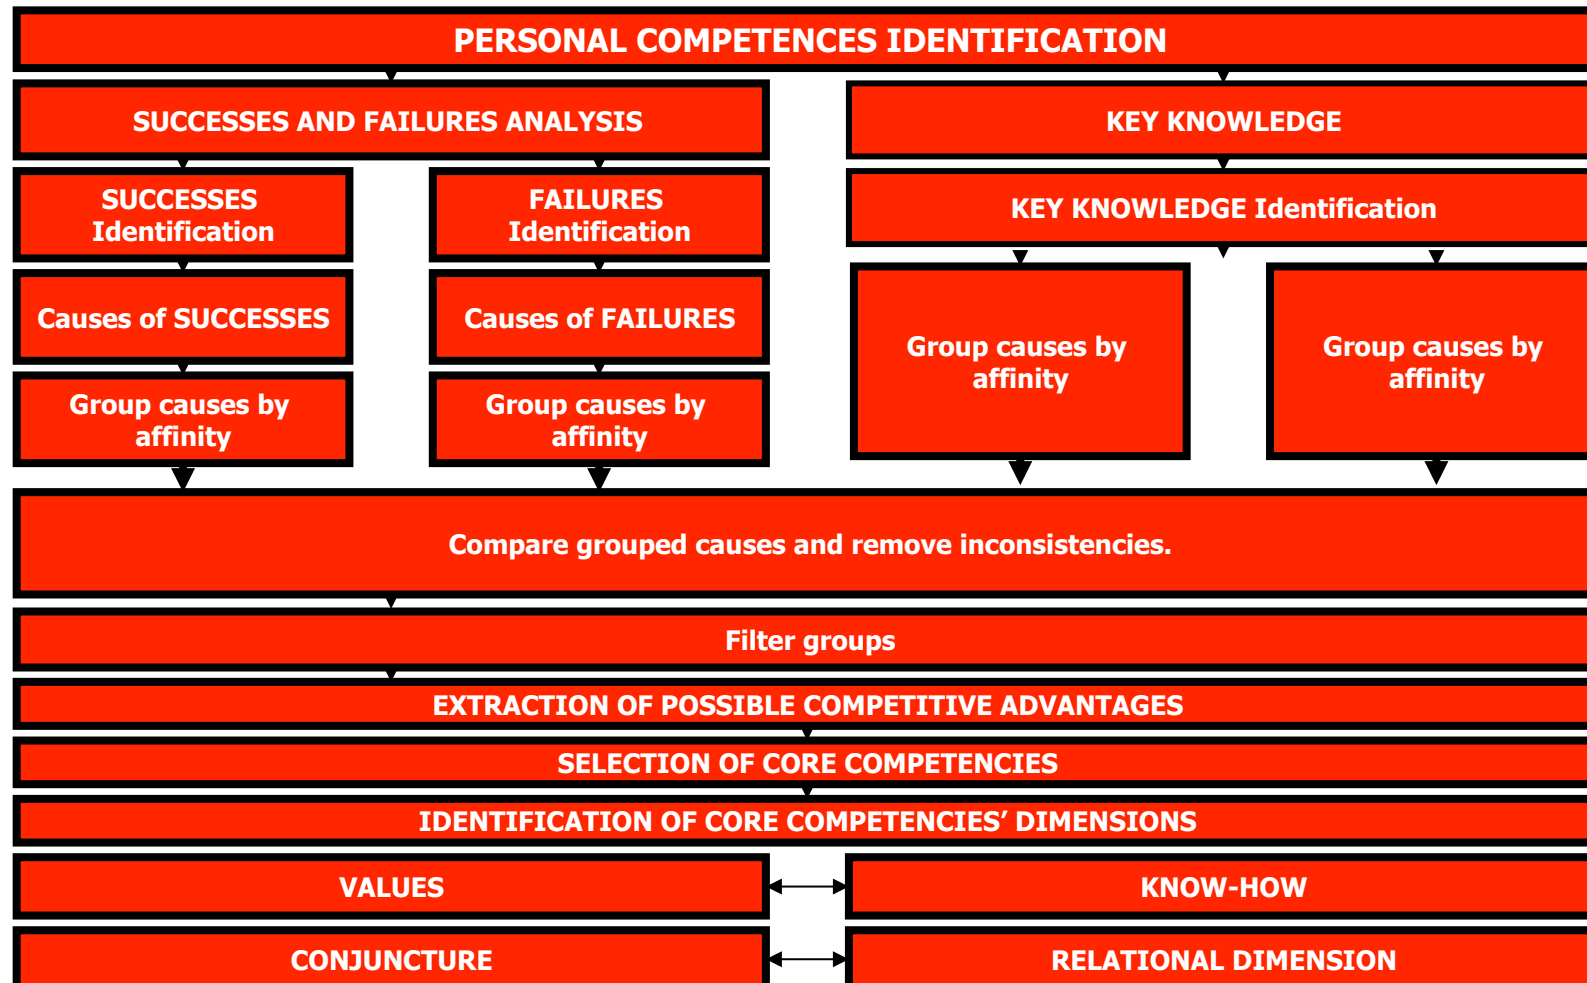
PERSONAL COMPETENCES IDENTIFICATION

SUCCESSES AND FAILURES ANALYSIS

KEY KNOWLEDGE

SUCCESSES Identification

FAILURES Identification

KEY KNOWLEDGE Identification

Causes of SUCCESSES

Causes of FAILURES

Group causes by affinity

Group causes by affinity

Group causes by affinity

Group causes by affinity

Compare grouped causes and remove inconsistencies.

Filter groups

EXTRACTION OF POSSIBLE COMPETITIVE ADVANTAGES

SELECTION OF CORE COMPETENCIES

IDENTIFICATION OF CORE COMPETENCIES' DIMENSIONS

VALUES

KNOW-HOW

CONJUNCTURE

RELATIONAL DIMENSION